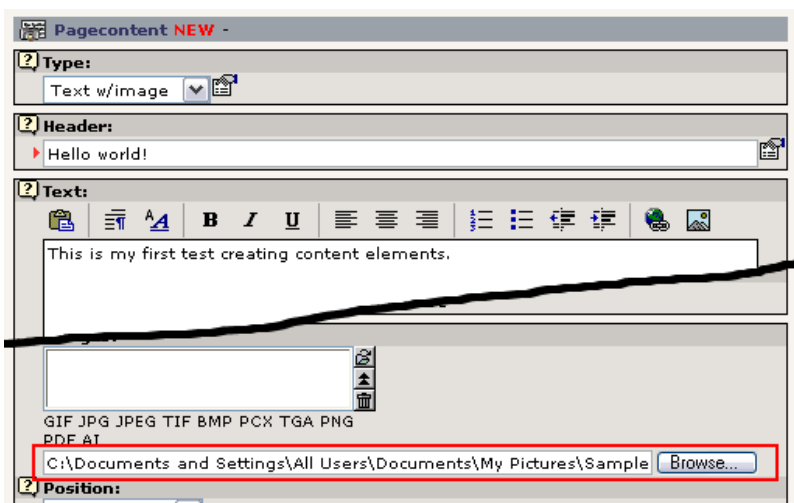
Pagecontent NEW -

Type:

Text w/image

Header:

Hello world!

Text:

B I U

This is my first test creating content elements.

GIF JPG JPEG TIF BMP PCX TGA PNG PDF AI

C:\Documents and Settings\All Users\Documents\My Pictures\Sample

Browse...

Position: